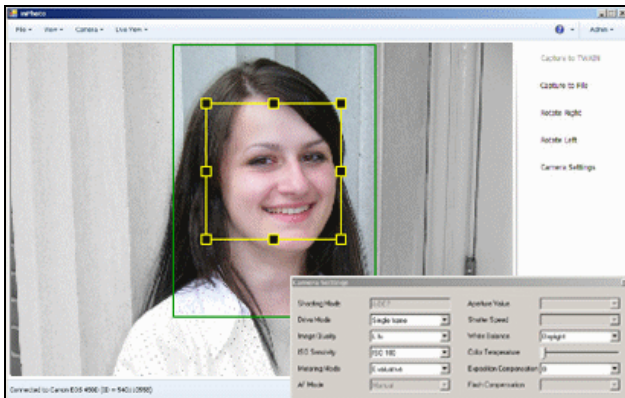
ePhoto

File ▾ View ▾ Camera ▾ Live View ▾

Admin ▾

Capture to TWAIN

Capture to File

Rotate Right

Rotate Left

Camera Settings

Camera Settings

Shooting Mode

Drive Mode
Single frame

Image Quality
L fn

ISO Sensivity
ISO 100

Metering Mode
Evaluative

AF Mode
Manual

Aperture Value

Shutter Speed

White Balance
Daylight

Color Temperature

Exposure Compensation
0

Flash Compensation

Connected to Canon EOS 450D [ID = 540] (3592)